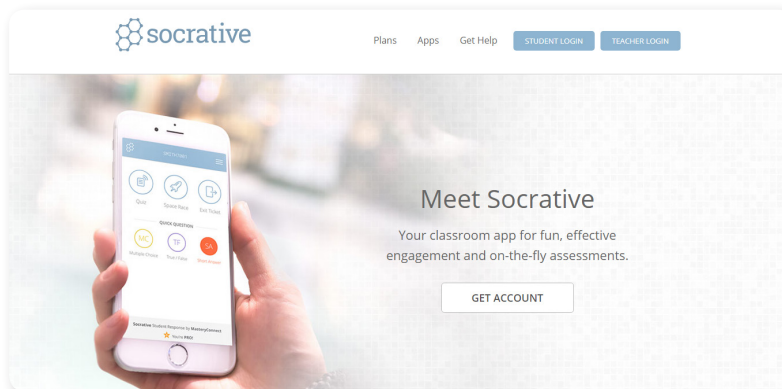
socrative

Plans Apps Get Help STUDENT LOGIN TEACHER LOGIN

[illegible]

Quiz Space Race Exit Ticket

QUICK QUESTION

MC TF SA

Multiple Choice True / False Short Answer

Socrative Student Response by MasteryConnect

You're PRO!

Meet Socrative

Your classroom app for fun, effective engagement and on-the-fly assessments.

GET ACCOUNT